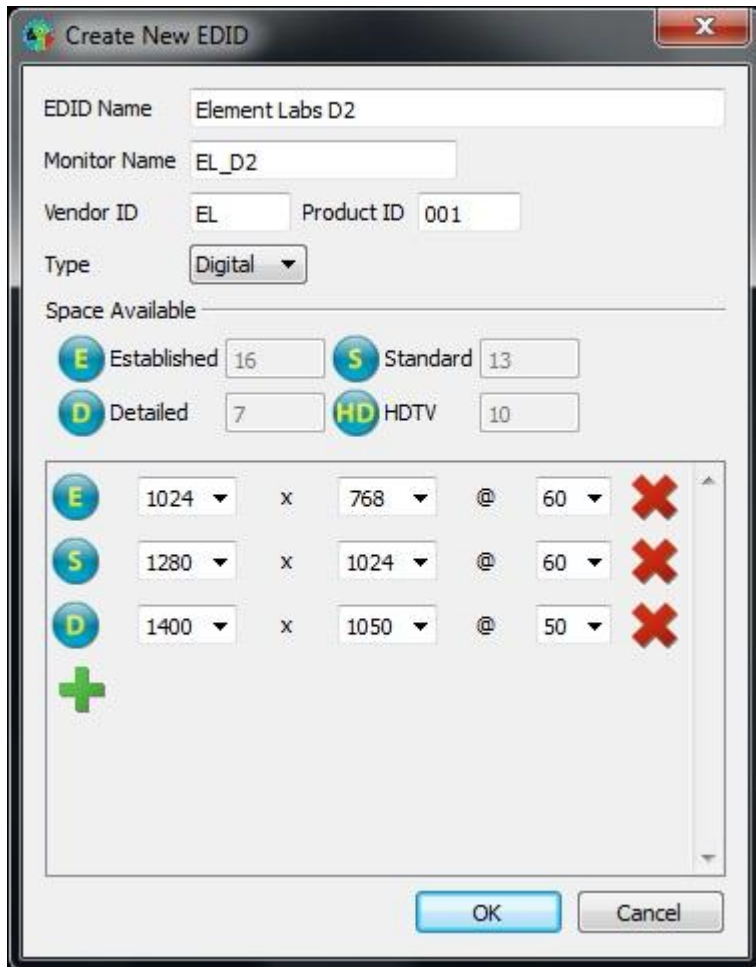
Create New EDID

EDID Name Element Labs D2

Monitor Name EL_D2

Vendor ID EL Product ID 001

Type Digital

Space Available

E Established 16 S Standard 13

D Detailed 7 HD HDTV 10

E 1024 x 768 @ 60

S 1280 x 1024 @ 60

D 1400 x 1050 @ 50

OK Cancel